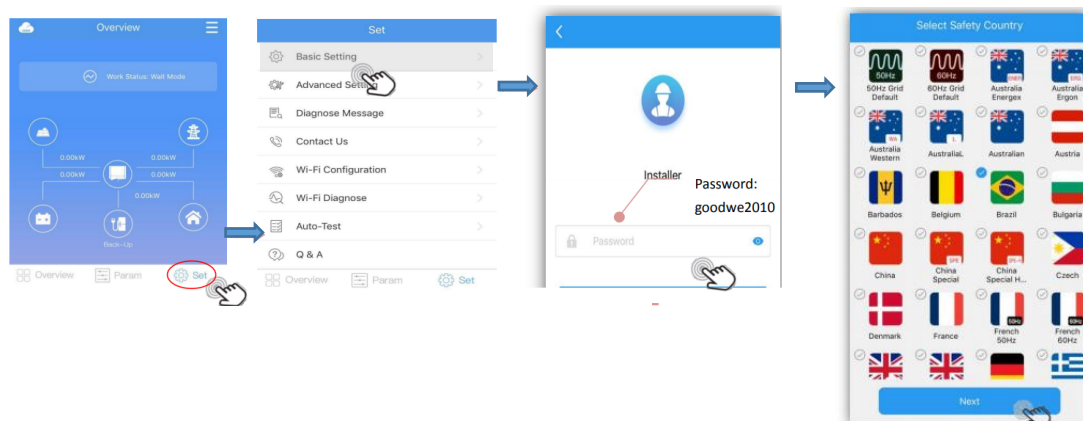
Overview

Work Status: Wait Mode

0.00kW
0.00kW
0.00kW
0.00kW
0.00kW

Back-Up

Overview
Param
Set

Set

Basic Setting
Advanced Setti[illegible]
Diagnose Message
Contact Us
Wi-Fi Configuration
Wi-Fi Diagnose
Auto-Test
Q & A

Overview
Param
Set

Installer

Password: goodwe2010

Password

Select Safety Country

50Hz
50Hz Grid Default
60Hz
60Hz Grid Default
Australia Energex
Australia Ergon
Australia Western
AustraliaL
Australian
Austria
Barbados
Belgium
Brazil
Bulgaria
China
China Special
China Special H...
Czech
Denmark
France
50Hz
French 50Hz
60Hz
French 60Hz

Next